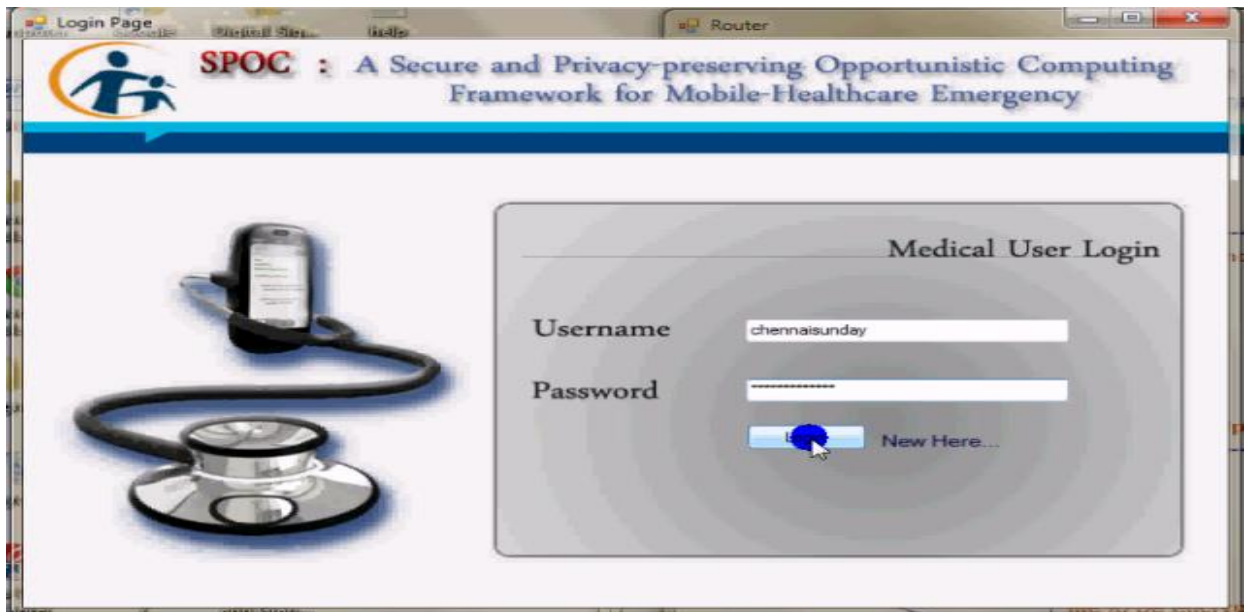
Login Page

Router

SPOC : A Secure and Privacy-preserving Opportunistic Computing Framework for Mobile-Healthcare Emergency

Medical User Login

Username chennaisunday

Password ***************

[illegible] New Here...